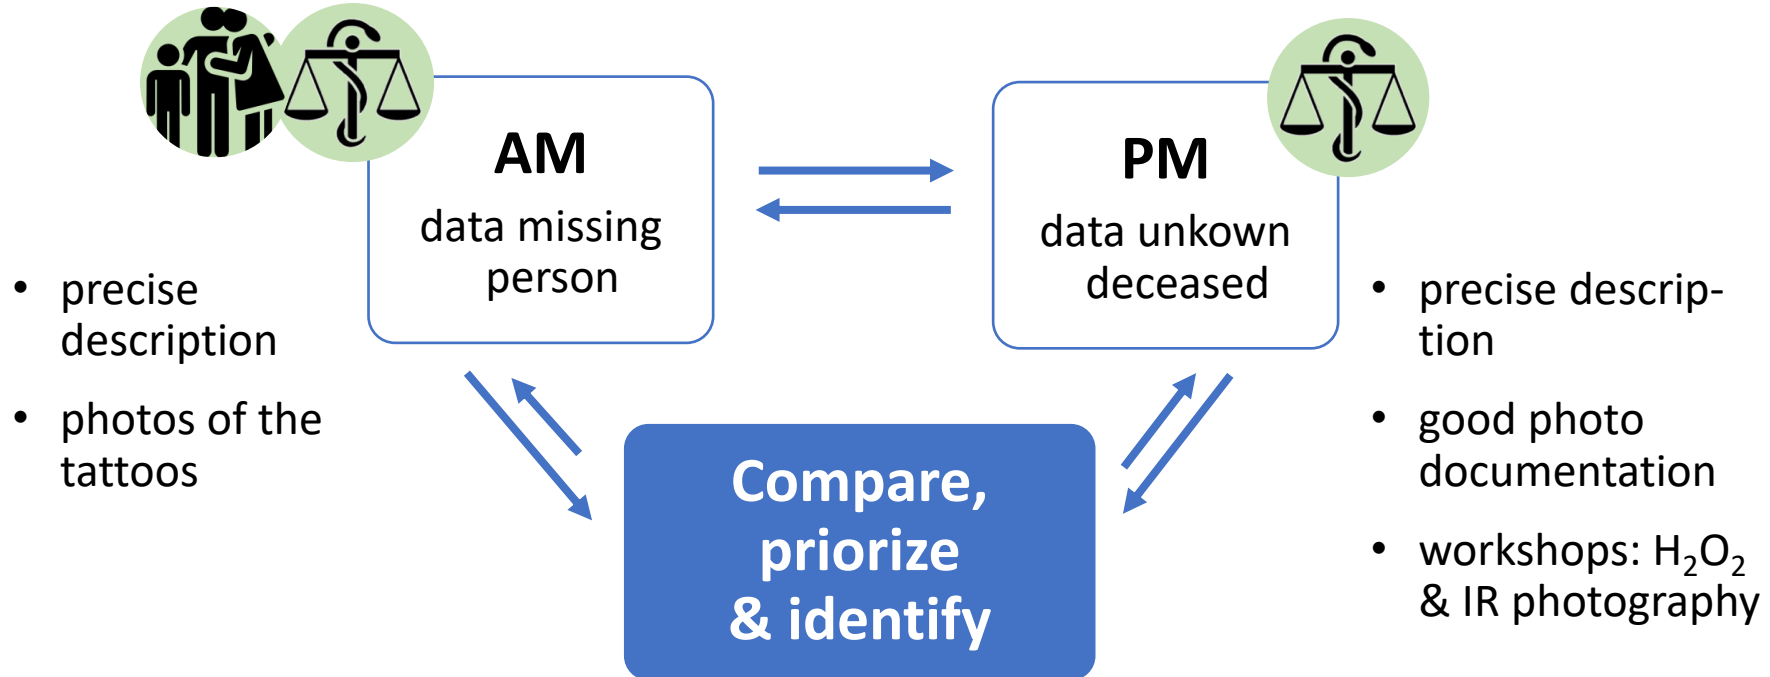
AM
data missing person

PM
data unkown deceased

- precise description
- photos of the tattoos

- precise description
- good photo documentation
- workshops: $H_2O_2$ & IR photography

Compare, priorize & identify